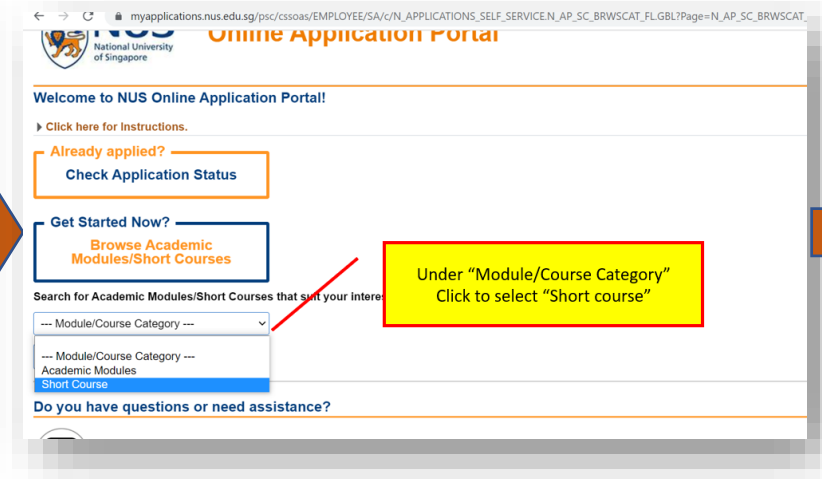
myapplications.nus.edu.sg/psc/cssoas/EMPLOYEE/SA/c/N_APPLICATIONS_SELF_SERVICE.N_AP_SC_BRWSCAT_FL.GBL?Page=N_AP_SC_BRWSCAT_

NUS National University of Singapore

Online Application Portal

Welcome to NUS Online Application Portal!

Click here for Instructions.

Already applied?

Check Application Status

Get Started Now?

Browse Academic Modules/Short Courses

Search for Academic Modules/Short Courses that suit your interes

--- Module/Course Category ---

--- Module/Course Category ---
Academic Modules
Short Course

Under "Module/Course Category" Click to select "Short course"

Do you have questions or need assistance?